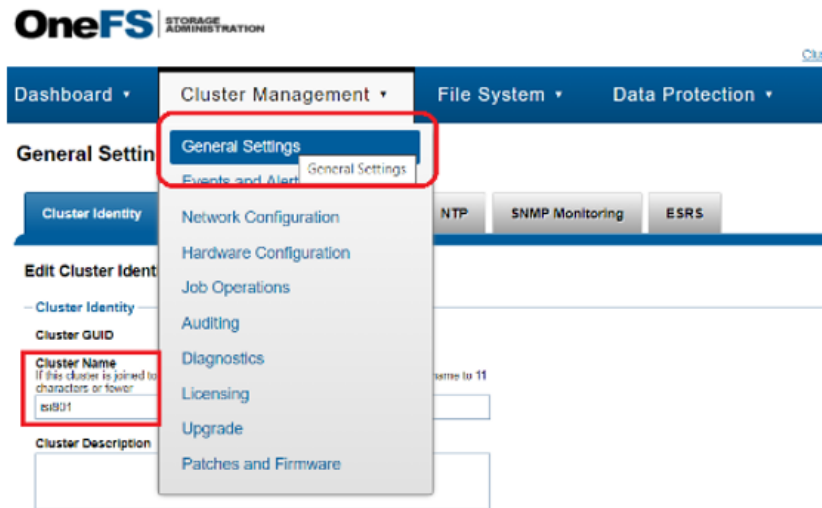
OneFS STORAGE ADMINISTRATION

Clu

Dashboard ▾ Cluster Management ▾ File System ▾ Data Protection ▾

General Settin

General Settings

General Settings

Events and Alert

Cluster Identity

Network Configuration

NTP SNMP Monitoring ESRS

Hardware Configuration

Edit Cluster Ident

Job Operations

Cluster Identity

Auditing

Cluster GUID

Cluster Name

If this cluster is joined to

characters or fewer

ame to 11

Diagnostics

isi801

Licensing

Cluster Description

Upgrade

Patches and Firmware